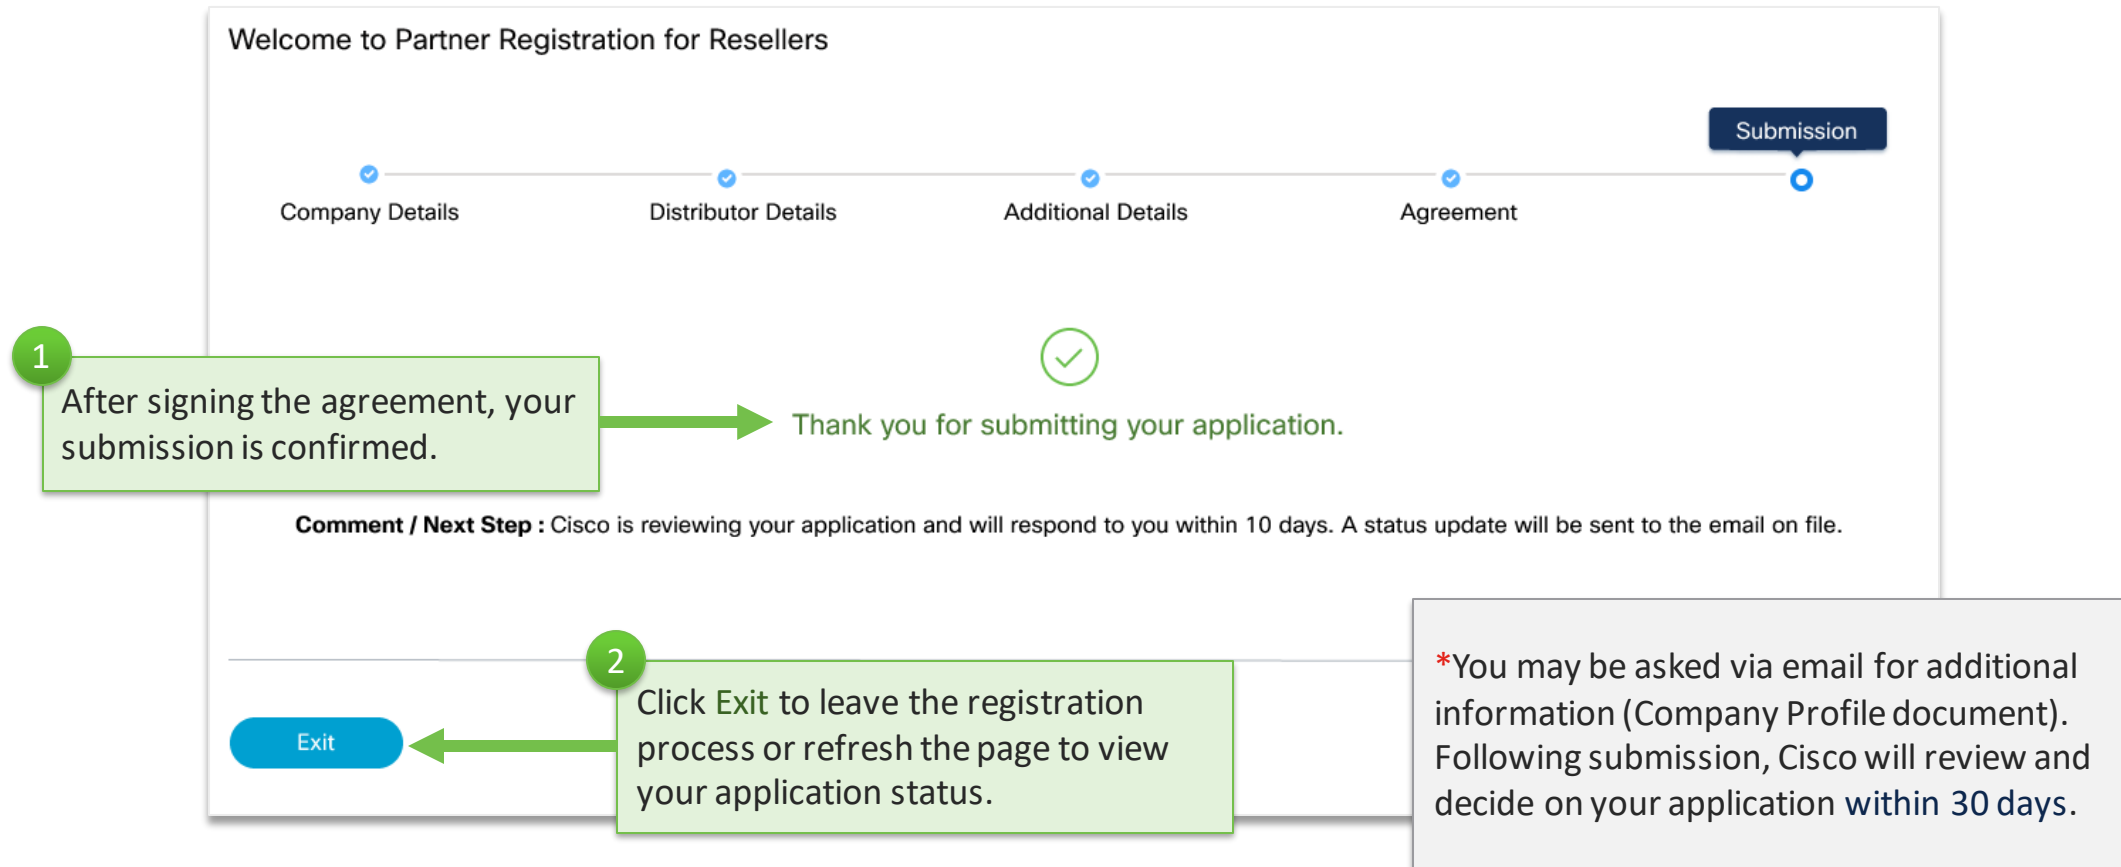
Welcome to Partner Registration for Resellers

Submission

Company Details

Distributor Details

Additional Details

Agreement

1

After signing the agreement, your submission is confirmed.

Thank you for submitting your application.

**Comment / Next Step :** Cisco is reviewing your application and will respond to you within 10 days. A status update will be sent to the email on file.

2

Click Exit to leave the registration process or refresh the page to view your application status.

Exit

*You may be asked via email for additional information (Company Profile document). Following submission, Cisco will review and decide on your application within 30 days.